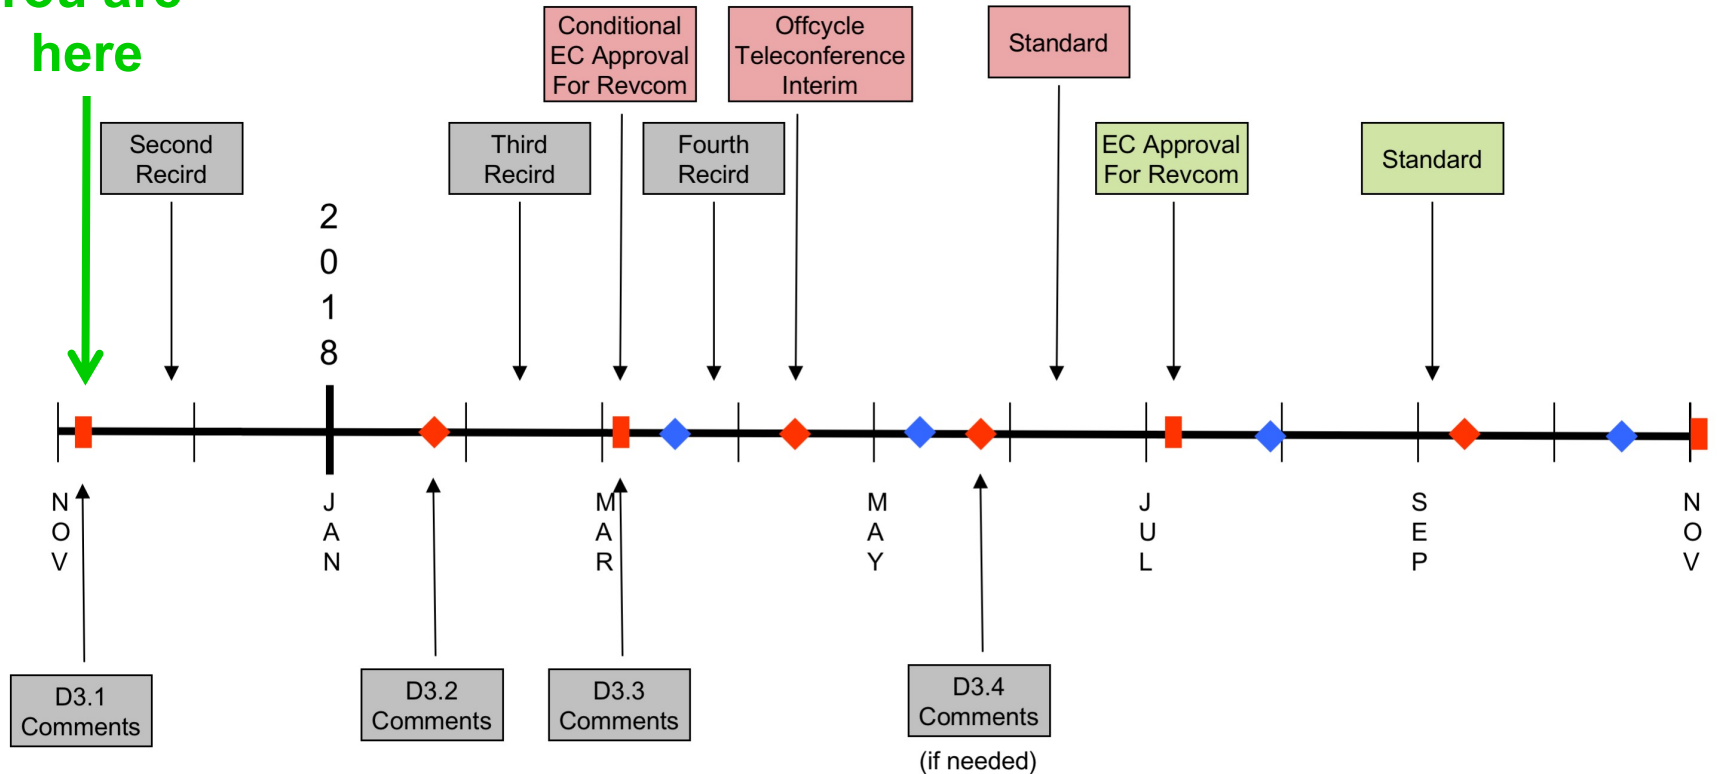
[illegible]
here

Second Recird

2018

Third Recird

Conditional EC Approval For Revcom

Fourth Recird

Offcycle Teleconference Interim

Standard

EC Approval For Revcom

Standard

NOV

JAN

MAR

MAY

JUL

SEP

NOV

D3.1 Comments

D3.2 Comments

D3.3 Comments

D3.4 Comments

(if needed)